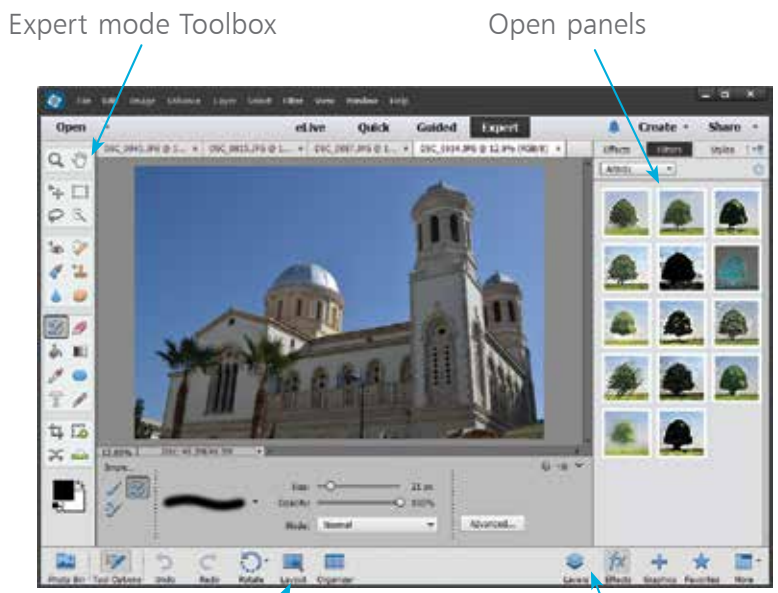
Expert mode Toolbox

Open panels

File Edit Image Enhance Layer Select Filter View Window Help

Open

eLive

Quick

Guided

Expert

Create

Share

Effects

Filters

Styles

Artistic

Size

Opacity

Mode

Normal

Advanced...

Photo Bin

Tool Options

Undo

Redo

Rotate

Layout

Organizer

Layers

Effects

Graphics

Favorites

More